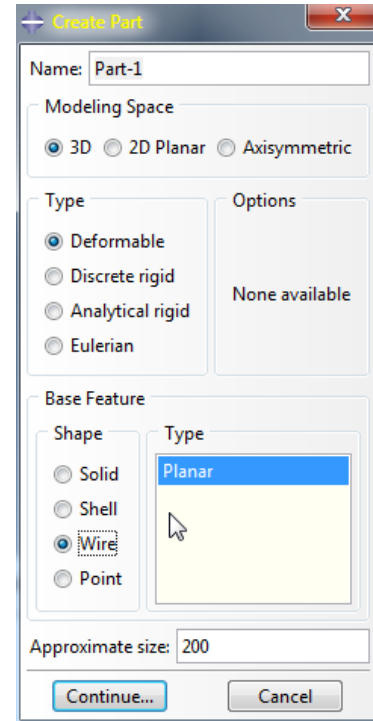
Create Part

Name: Part-1

Modeling Space

3D 2D Planar Axisymmetric

Type

Deformable

Discrete rigid

Analytical rigid

Eulerian

Options

None available

Base Feature

Shape

Solid

Shell

Wire

Point

Type

Planar

Approximate size: 200

Continue...

Cancel